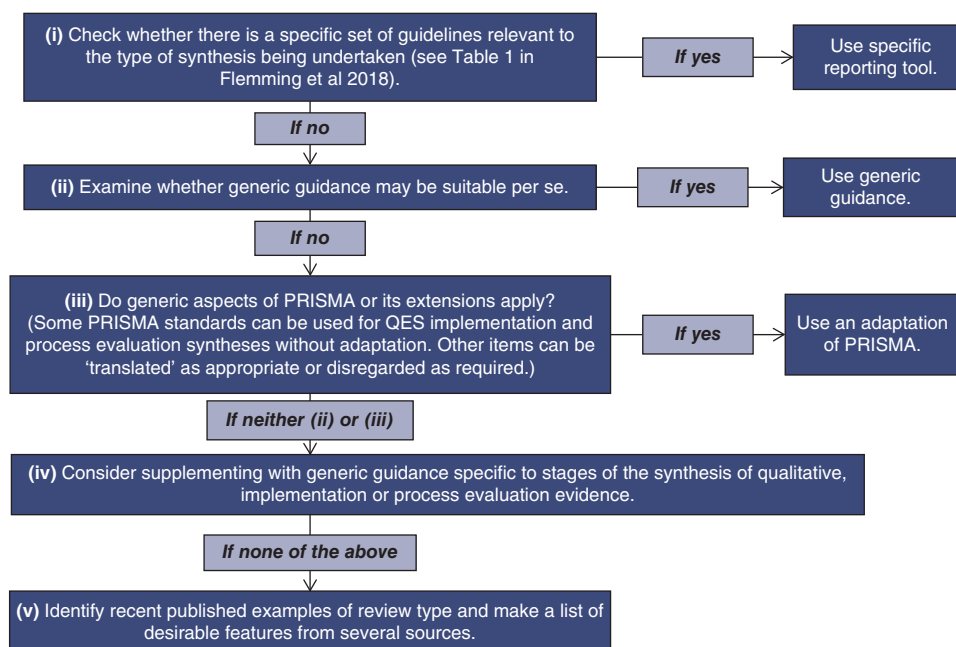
(i) Check whether there is a specific set of guidelines relevant to the type of synthesis being undertaken (see Table 1 in Flemming et al 2018).

If yes

Use specific reporting tool.

If no

(ii) Examine whether generic guidance may be suitable per se.

If yes

Use generic guidance.

If no

(iii) Do generic aspects of PRISMA or its extensions apply? (Some PRISMA standards can be used for QES implementation and process evaluation syntheses without adaptation. Other items can be 'translated' as appropriate or disregarded as required.)

If yes

Use an adaptation of PRISMA.

If neither (ii) or (iii)

(iv) Consider supplementing with generic guidance specific to stages of the synthesis of qualitative, implementation or process evaluation evidence.

If none of the above

(v) Identify recent published examples of review type and make a list of desirable features from several sources.